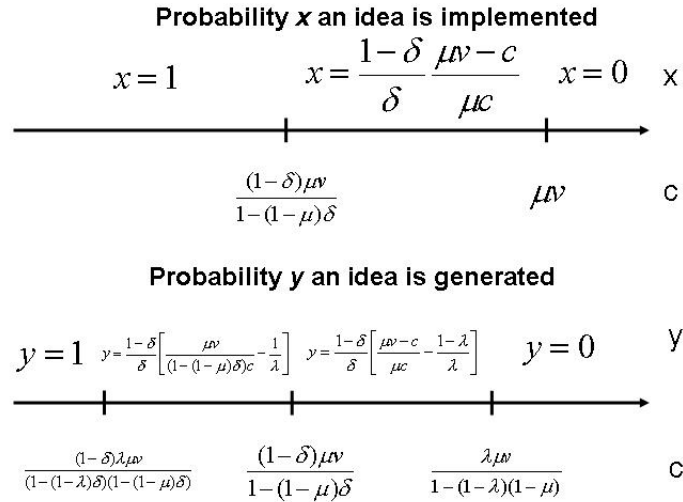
Probability *x* an idea is implemented

$x=1$ $x=\frac{1-\delta}{\delta}\frac{\mu v-c}{\mu c}$ $x=0$ x

$\frac{(1-\delta)\mu v}{1-(1-\mu)\delta}$ $\mu v$ c

Probability *y* an idea is generated

$y=1$ $y=\frac{1-\delta}{\delta}\left[\frac{\mu v}{(1-(1-\mu)\delta)c}-\frac{1}{\lambda}\right]$ $y=\frac{1-\delta}{\delta}\left[\frac{\mu v-c}{\mu c}-\frac{1-\lambda}{\lambda}\right]$ $y=0$ y

$\frac{(1-\delta)\lambda\mu v}{(1-(1-\lambda)\delta)(1-(1-\mu)\delta)}$ $\frac{(1-\delta)\mu v}{1-(1-\mu)\delta}$ $\frac{\lambda\mu v}{1-(1-\lambda)(1-\mu)}$ c